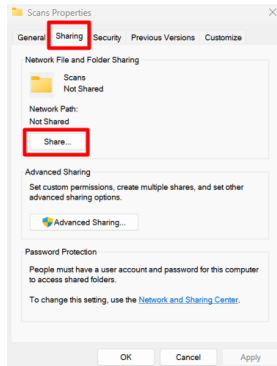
Scans Properties

General Sharing Security Previous Versions Customize

Network File and Folder Sharing

Scans
Not Shared

Network Path:
Not Shared

Share...

Advanced Sharing

Set custom permissions, create multiple shares, and set other advanced sharing options.

Advanced Sharing...

Password Protection

People must have a user account and password for this computer to access shared folders.

To change this setting, use the Network and Sharing Center.

OK Cancel Apply